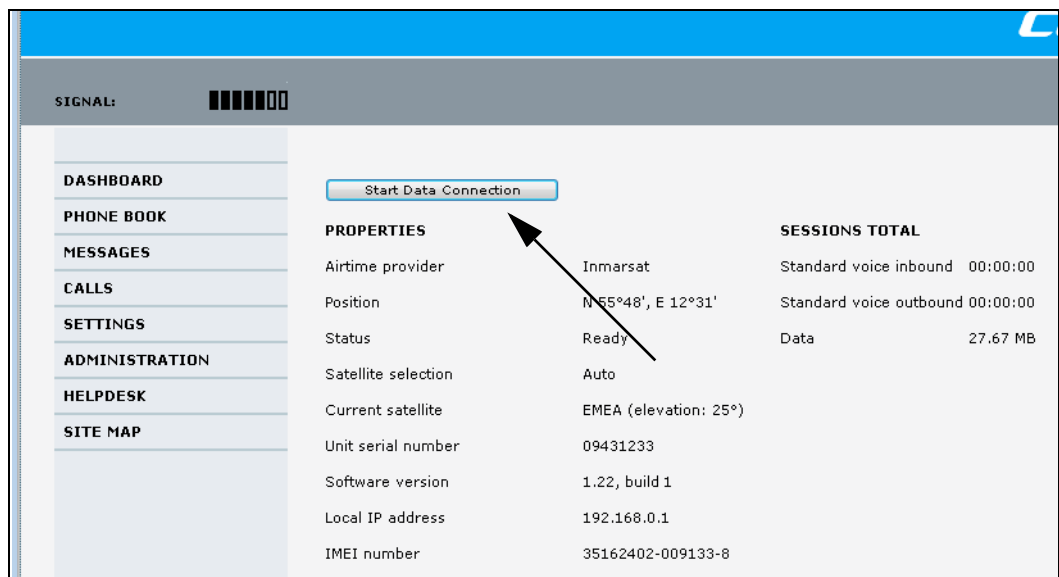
SIGNAL:

DASHBOARD
PHONE BOOK
MESSAGES
CALLS
SETTINGS
ADMINISTRATION
HELPDESK
SITE MAP

Start Data Connection

PROPERTIES

| | |
|---|---|
| Airtime provider | Inmarsat |
| Position | N 55°48', E 12°31' |
| Status | Ready |
| Satellite selection | Auto |
| Current satellite | EMEA (elevation: 25°) |
| Unit serial number | 09431233 |
| Software version | 1.22, build 1 |
| Local IP address | 192.168.0.1 |
| IMEI number | 35162402-009133-8 |

SESSIONS TOTAL

| | |
|---|---|
| Standard voice inbound | 00:00:00 |
| Standard voice outbound | 00:00:00 |
| Data | 27.67 MB |